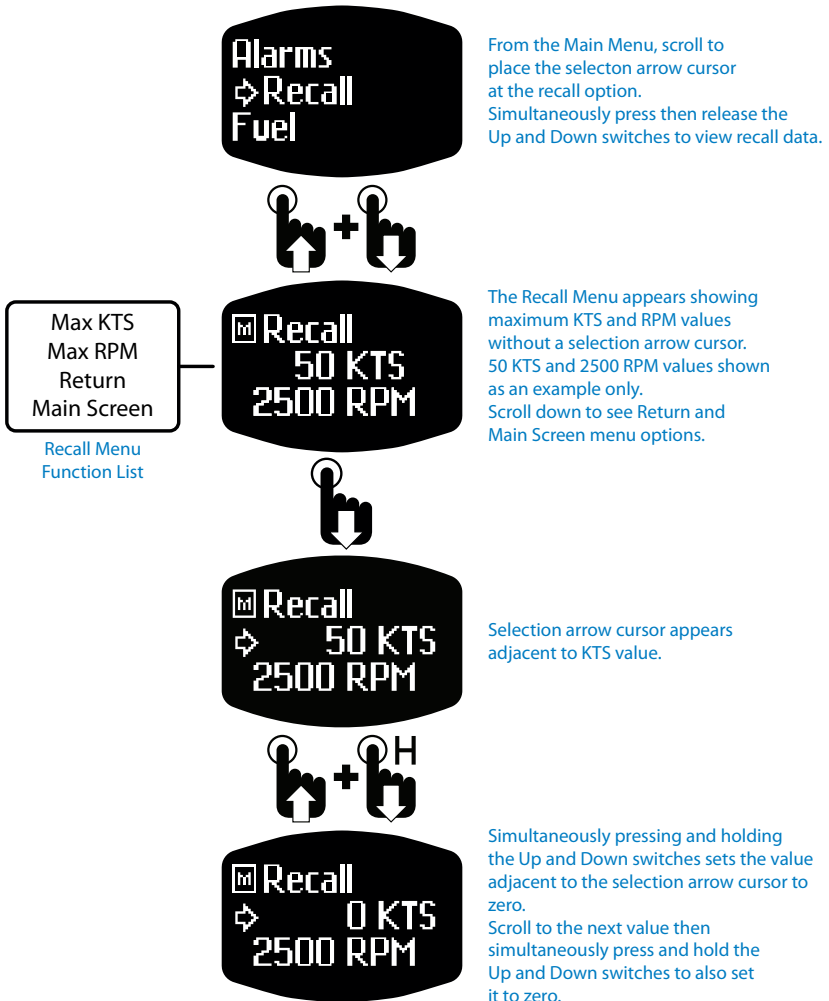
Alarms
⇨Recall
Fuel

From the Main Menu, scroll to place the selecton arrow cursor at the recall option. Simultaneously press then release the Up and Down switches to view recall data.

+

Max KTS
Max RPM
Return
Main Screen

Recall Menu Function List

M Recall
50 KTS
2500 RPM

The Recall Menu appears showing maximum KTS and RPM values without a selection arrow cursor. 50 KTS and 2500 RPM values shown as an example only. Scroll down to see Return and Main Screen menu options.

M Recall
⇨ 50 KTS
2500 RPM

Selection arrow cursor appears adjacent to KTS value.

+ H

M Recall
⇨ 0 KTS
2500 RPM

Simultaneously pressing and holding the Up and Down switches sets the value adjacent to the selection arrow cursor to zero. Scroll to the next value then simultaneously press and hold the Up and Down switches to also set it to zero.